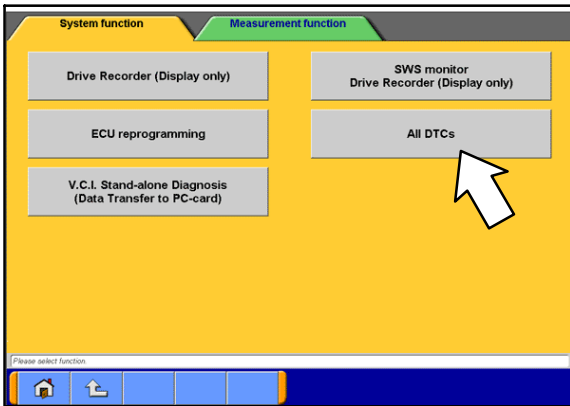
System function
Measurement function

Drive Recorder (Display only)

SWS monitor
Drive Recorder (Display only)

ECU reprogramming

All DTCs

V.C.I. Stand-alone Diagnosis
(Data Transfer to PC-card)

Please select function.